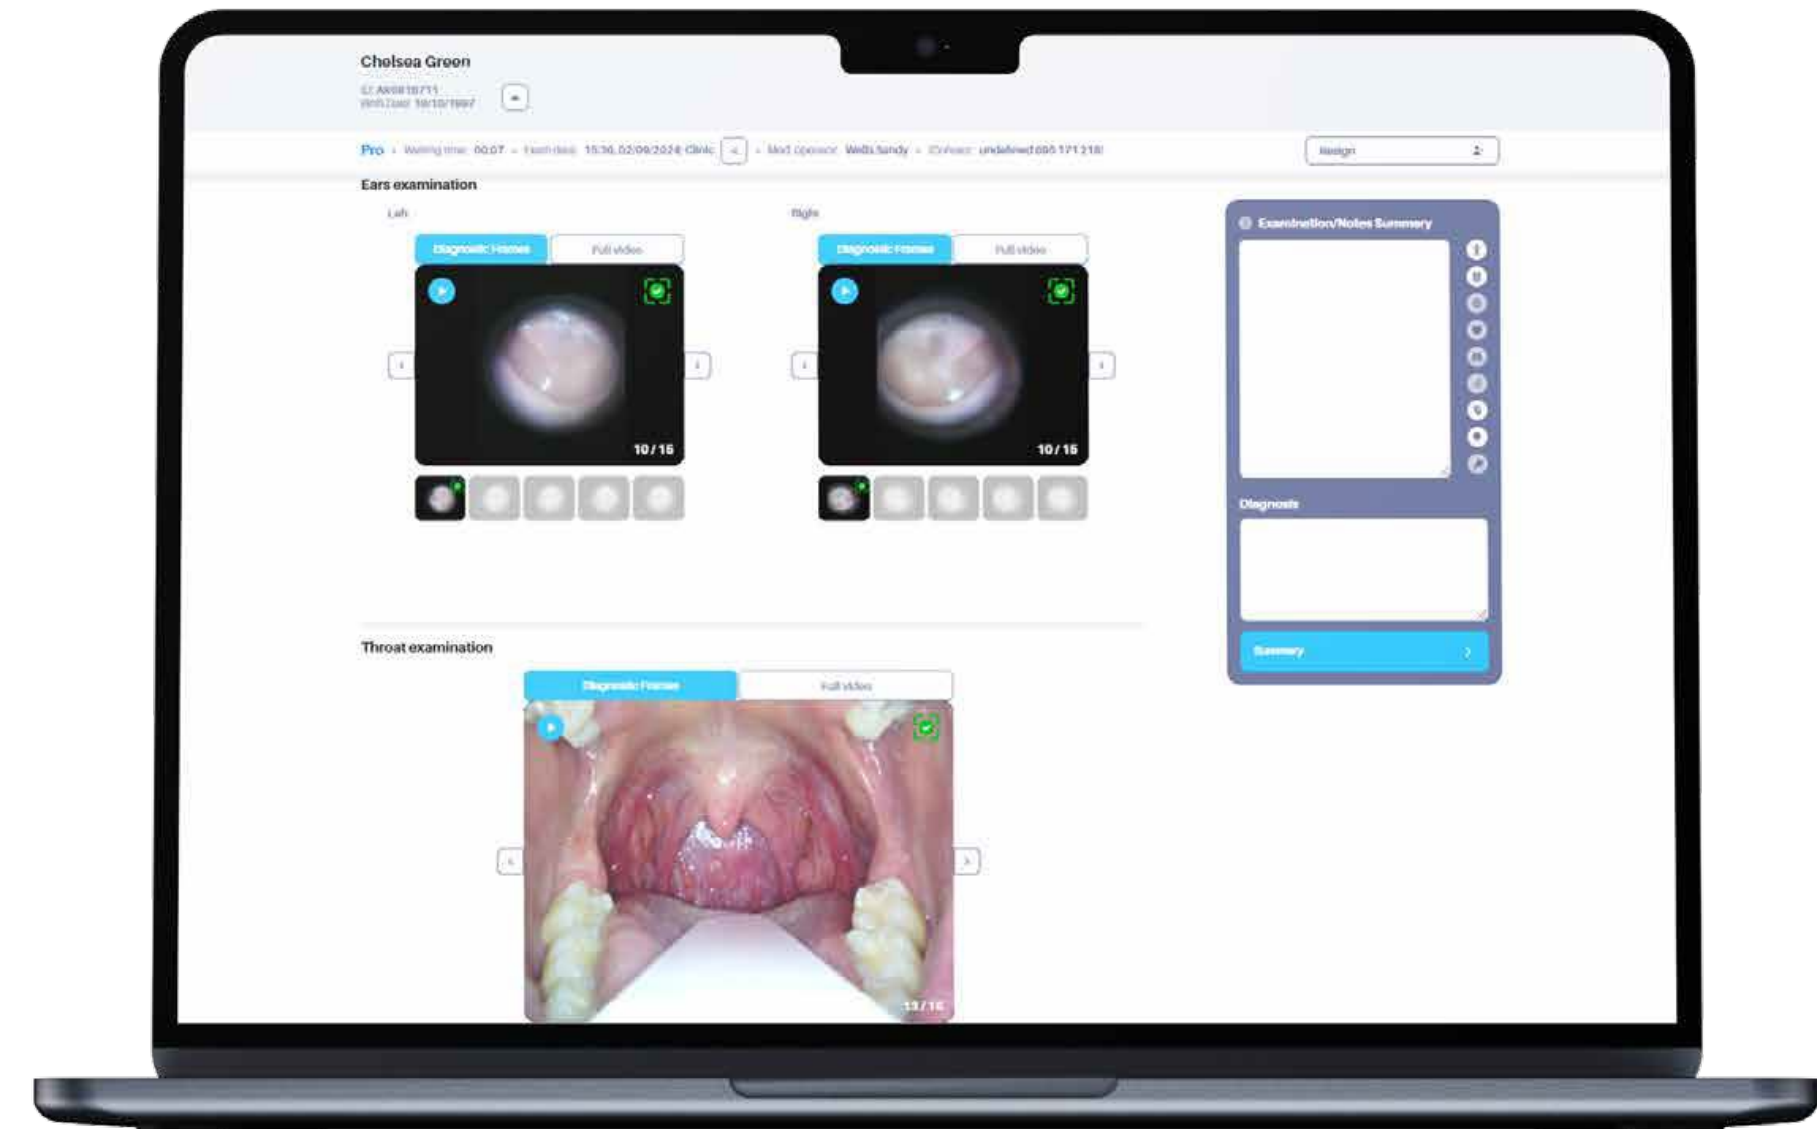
Chelsea Green

ID: AK0818711
Birth Date: 10/10/1997

Pro • Waiting time: 00:07 • Exam date: 15:36, 02/09/2024 Clinic • Med operator: Wells Sandy • Contact: undefined 095 171 218

Assign

Ears examination

Left

Diagnostic Frames | Full video

10 / 16

Right

Diagnostic Frames | Full video

10 / 16

Examination/Notes Summary

Diagnosis

Summary

Throat examination

Diagnostic Frames | Full video

13 / 16